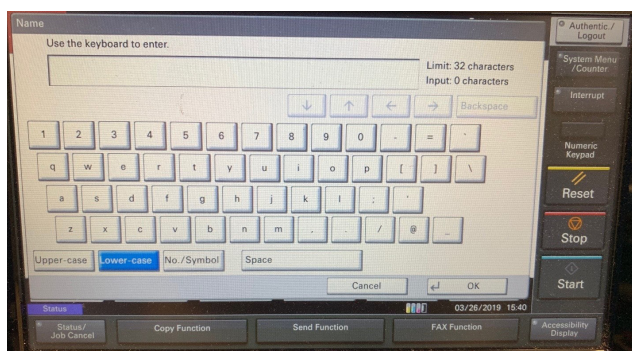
Name

Use the keyboard to enter.

Limit: 32 characters
Input: 0 characters

↓ ↑ ← → Backspace

1 2 3 4 5 6 7 8 9 0 - = `

q w e r t y u i o p [ ] \

a s d f g h j k l ; '

z x c v b n m , . / @ _

Upper-case Lower-case No./Symbol Space

Cancel OK

Status

03/26/2019 15:40

Status/ Job Cancel

Copy Function

Send Function

FAX Function

Authentic./ Logout

System Menu /Counter

Interrupt

Numeric Keypad

Reset

Stop

Start

Accessibility Display